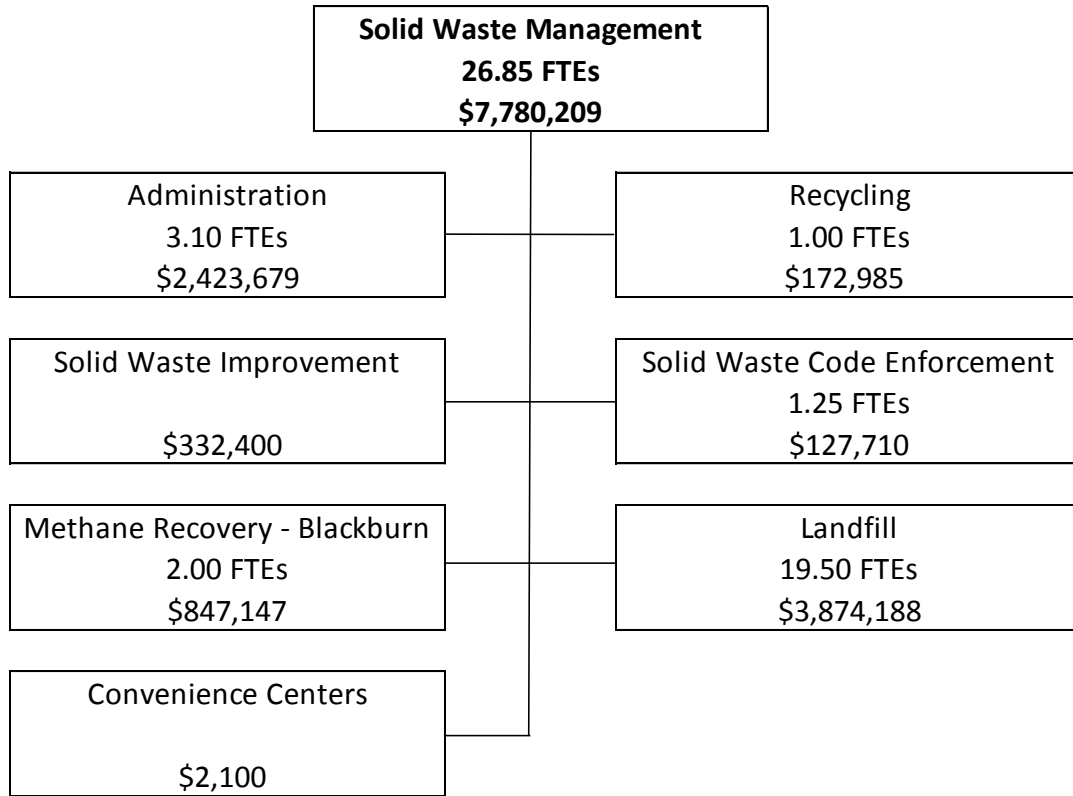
Solid Waste Management
26.85 FTEs
$7,780,209

Administration
3.10 FTEs
$2,423,679

Recycling
1.00 FTEs
$172,985

Solid Waste Improvement

$332,400

Solid Waste Code Enforcement
1.25 FTEs
$127,710

Methane Recovery - Blackburn
2.00 FTEs
$847,147

Landfill
19.50 FTEs
$3,874,188

Convenience Centers

$2,100